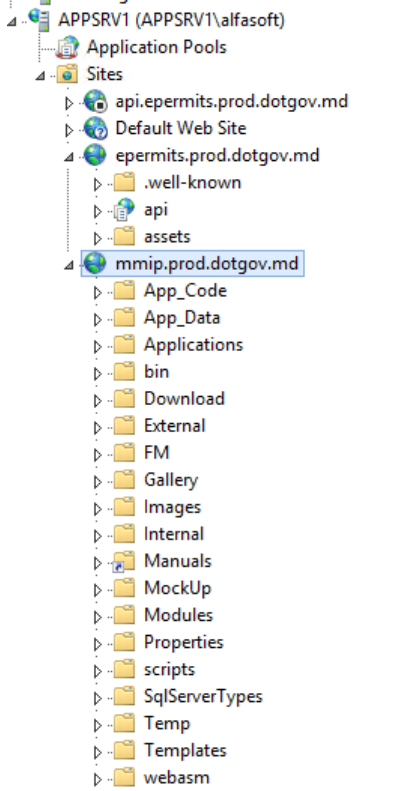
APPSRV1 (APPSRV1\alfasoft)
Application Pools
Sites
api.epermits.prod.dotgov.md
Default Web Site
epermits.prod.dotgov.md
.well-known
api
assets
mmip.prod.dotgov.md
App_Code
App_Data
Applications
bin
Download
External
FM
Gallery
Images
Internal
Manuals
MockUp
Modules
Properties
scripts
SqlServerTypes
Temp
Templates
webasm